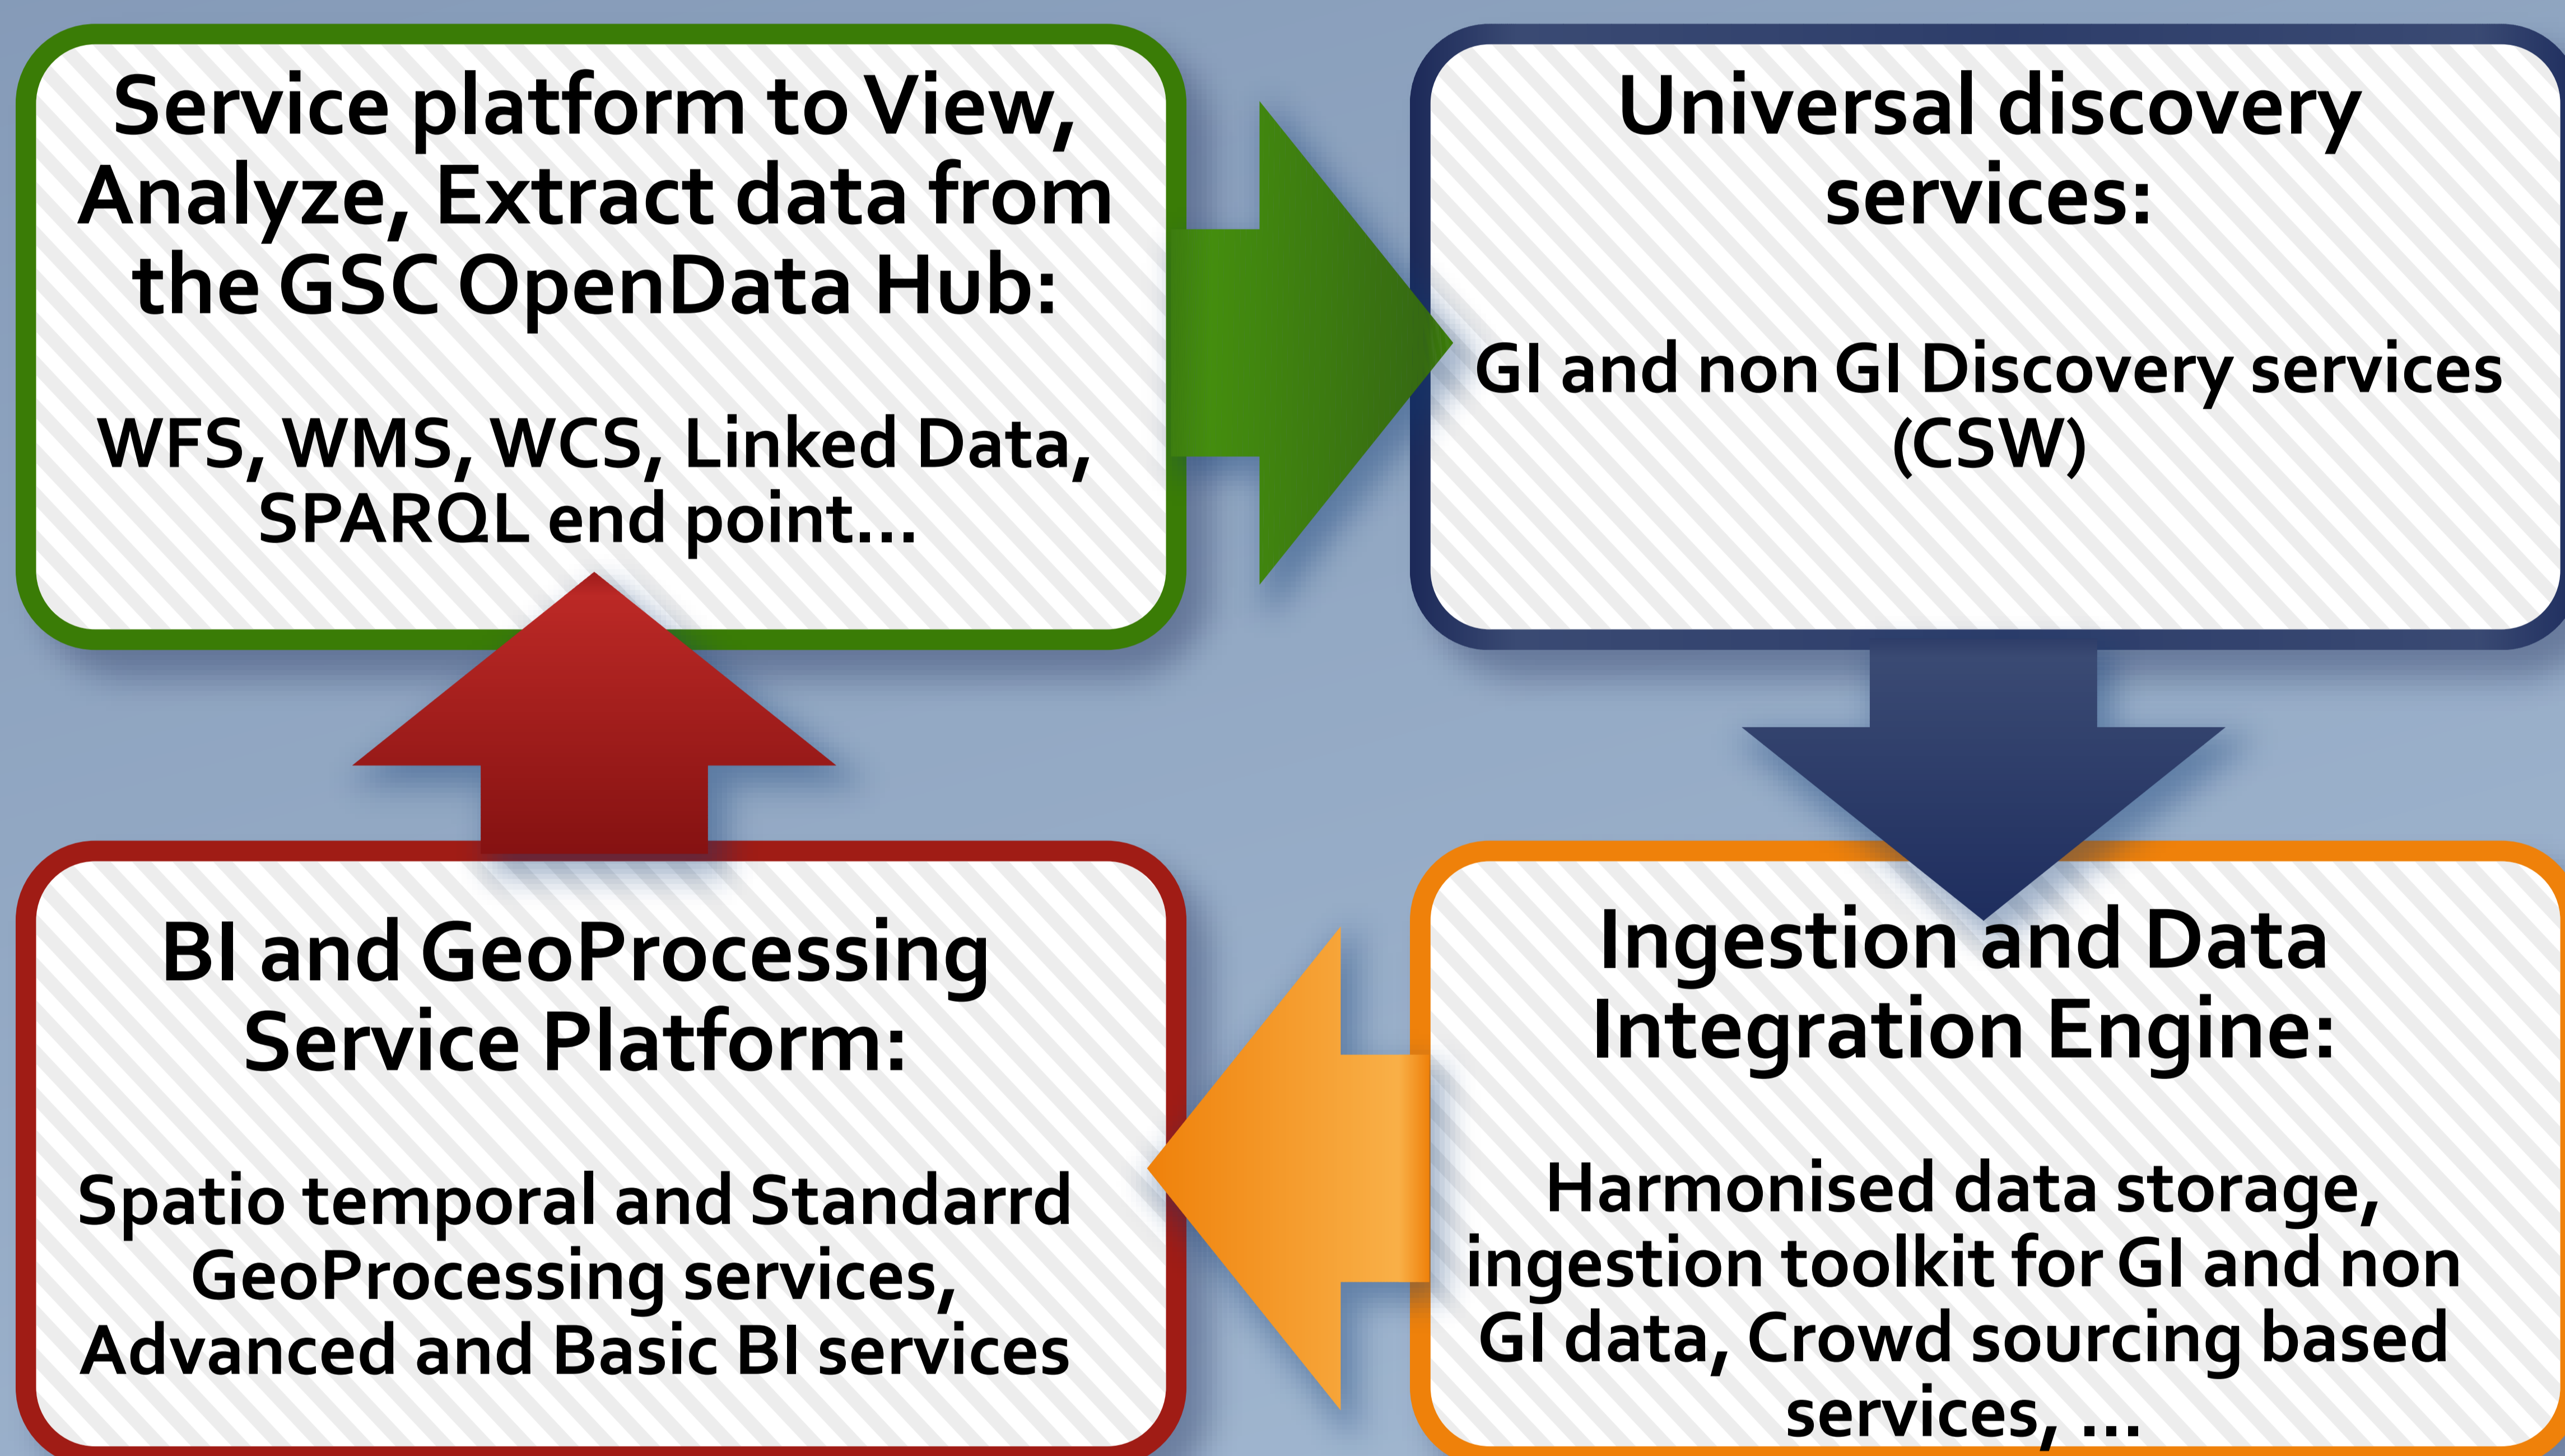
Service platform to View, Analyze, Extract data from the GSC OpenData Hub:

WFS, WMS, WCS, Linked Data, SPARQL end point…

Universal discovery services:

GI and non GI Discovery services (CSW)

BI and GeoProcessing Service Platform:

Spatio temporal and Standarrd GeoProcessing services, Advanced and Basic BI services

Ingestion and Data Integration Engine:

Harmonised data storage, ingestion toolkit for GI and non GI data, Crowd sourcing based services, …